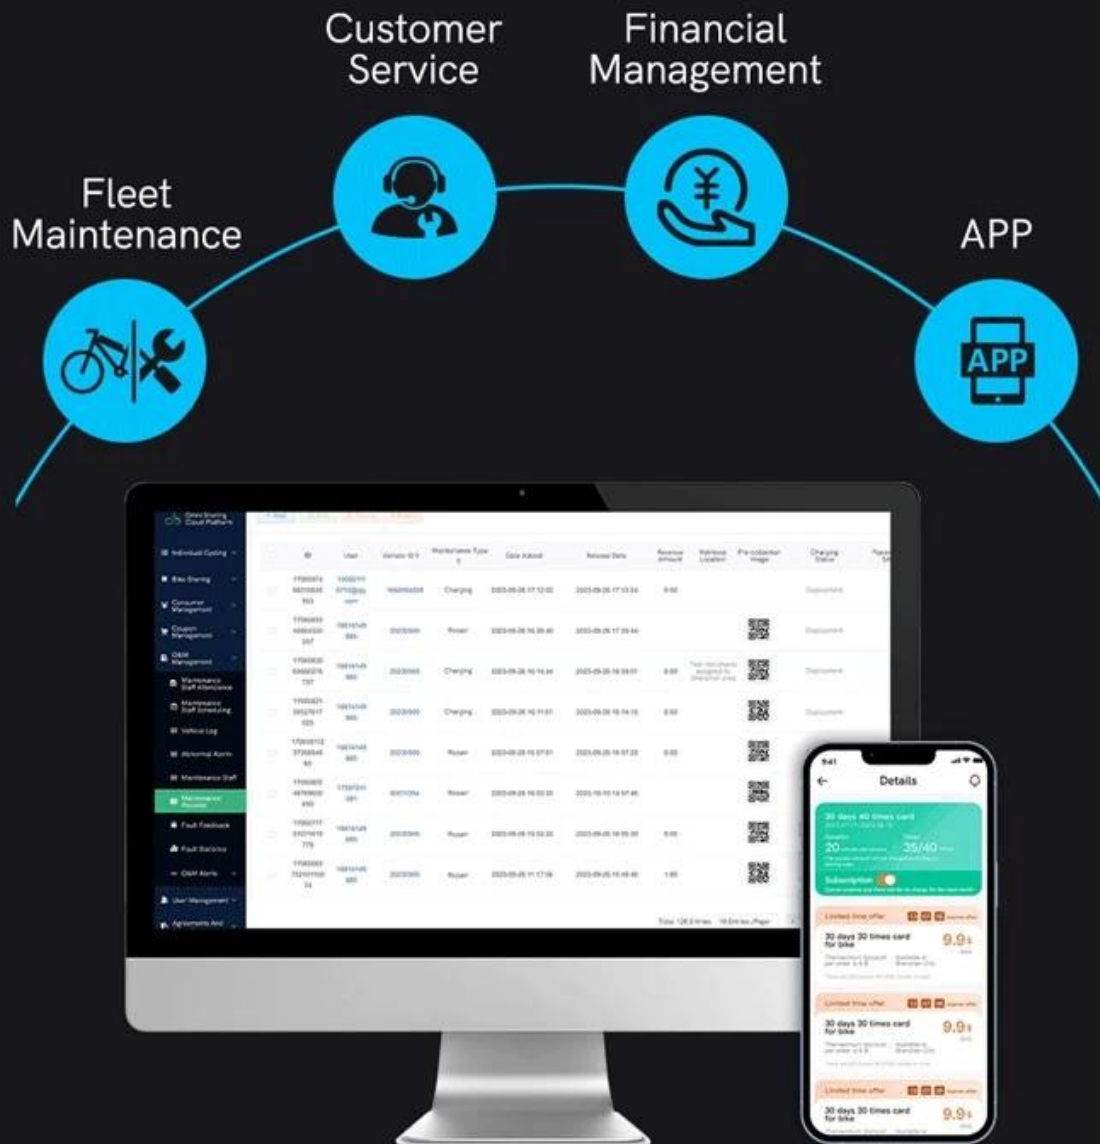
Customer Service

Financial Management

Fleet Maintenance

APP

APP

Omni Sharing Cloud Platform

Individual Cycling

Bike Sharing

Consumer Management

Coupon Management

O&M Management

Maintenance Staff Attendance

Maintenance Staff Scheduling

Vehicle Log

Abnormal Alarm

Maintenance Staff

Maintenance Records

Fault Feedback

Fault Statistics

O&M Alerts

User Management

Agreements And

| ID | User | Vehicle ID | Maintenance Type | Date Added | Release Date | Revenue Amount | Retrieval Location | Pre-collection Image | Charging Status |
|---|---|---|---|---|---|---|---|---|---|
| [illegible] | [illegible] | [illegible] | Charging | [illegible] | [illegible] | 0.00 | | | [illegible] |
| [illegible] | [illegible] | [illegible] | Repair | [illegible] | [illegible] | | | | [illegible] |
| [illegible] | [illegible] | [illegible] | Charging | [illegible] | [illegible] | 0.00 | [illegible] | | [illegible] |
| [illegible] | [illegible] | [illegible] | Charging | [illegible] | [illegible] | 0.00 | | | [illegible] |
| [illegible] | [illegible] | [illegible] | Repair | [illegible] | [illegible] | 0.00 | | | |
| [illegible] | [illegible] | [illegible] | Repair | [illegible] | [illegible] | | | | |
| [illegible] | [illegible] | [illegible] | Repair | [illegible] | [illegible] | 0.00 | | | |
| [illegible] | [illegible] | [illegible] | Repair | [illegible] | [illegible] | 1.00 | | | |

Total 128 Entries 10 Entries /Page

9:41

Details

30 days 40 times card

20

35/40

Subscription

Limited time offer

30 days 30 times card for bike

9.9

Limited time offer

30 days 30 times card for bike

9.9

Limited time offer

30 days 30 times card for bike

9.9